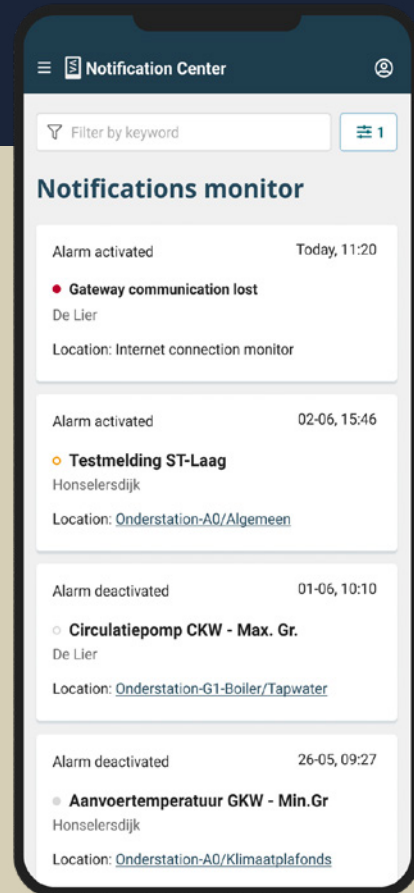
Notification Center

Filter by keyword

1

Notifications monitor

Alarm activated
Today, 11:20
Gateway communication lost
De Lier
Location: Internet connection monitor

Alarm activated
02-06, 15:46
Testmelding ST-Laag
Honselersdijk
Location: Onderstation-A0/Algemeen

Alarm deactivated
01-06, 10:10
Circulatiepomp CKW - Max. Gr.
De Lier
Location: Onderstation-G1-Boiler/Tapwater

Alarm deactivated
26-05, 09:27
Aanvoertemperatuur GKW - Min.Gr
Honselersdijk
Location: Onderstation-A0/Klimaatplafonds